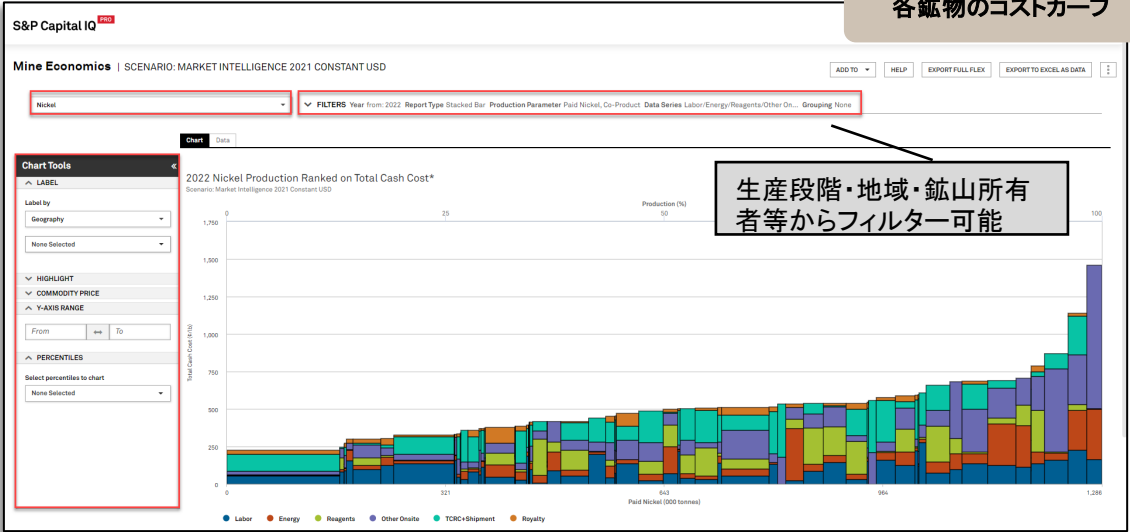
S&P Capital IQ PRO

各鉱物のコストカーブ

Mine Economics | SCENARIO: MARKET INTELLIGENCE 2021 CONSTANT USD

ADD TO ▾ HELP EXPORT FULL FLEX EXPORT TO EXCEL AS DATA ⋮

Nickel ▾

FILTERS Year from: 2022 Report Type Stacked Bar Production Parameter Paid Nickel, Co-Product Data Series Labor/Energy/Reagents/Other On... Grouping None

Chart Data

生産段階・地域・鉱山所有者等からフィルター可能

Chart Tools «

LABEL

Label by

Geography ▾

None Selected ▾

HIGHLIGHT

COMMODITY PRICE

Y-AXIS RANGE

From ⟷ To

PERCENTILES

Select percentiles to chart

None Selected ▾

2022 Nickel Production Ranked on Total Cash Cost*

Scenario: Market Intelligence 2021 Constant USD

Production (%)

0 25 50 100

Total Cash Cost (¢/lb)

1,750 1,500 1,250 1,000 750 500 250 0

0 321 643 964 1,286

Paid Nickel (000 tonnes)

Labor Energy Reagents Other Onsite TCRC+Shipment Royalty